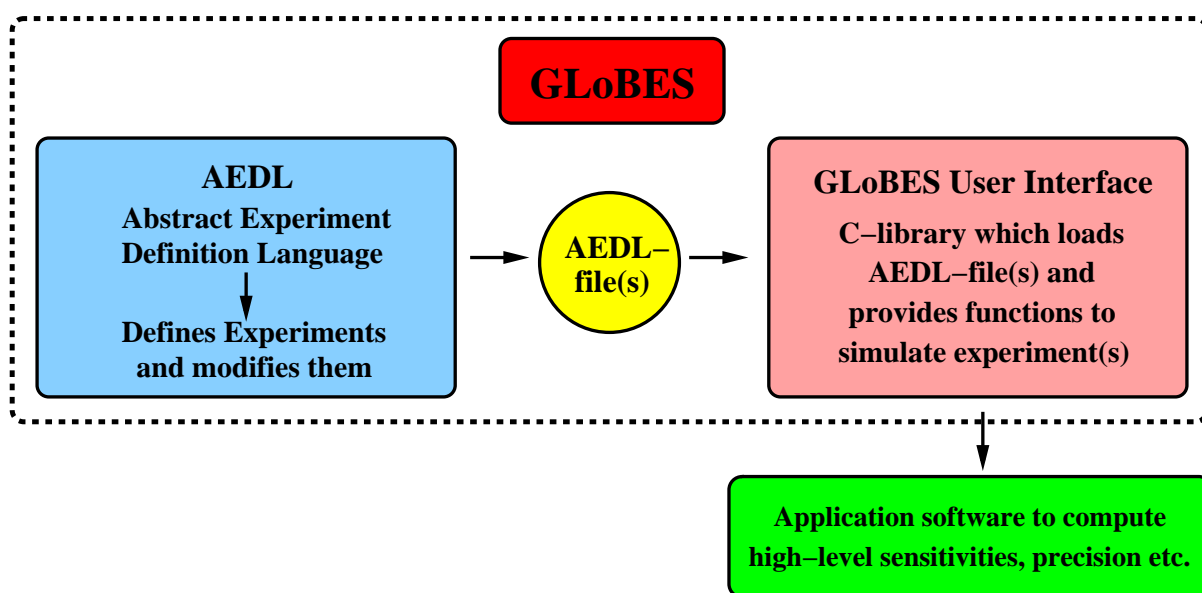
GLoBES

AEDL
Abstract Experiment Definition Language

Defines Experiments and modifies them

AEDL−file(s)

GLoBES User Interface
C−library which loads AEDL−file(s) and provides functions to simulate experiment(s)

Application software to compute high−level sensitivities, precision etc.